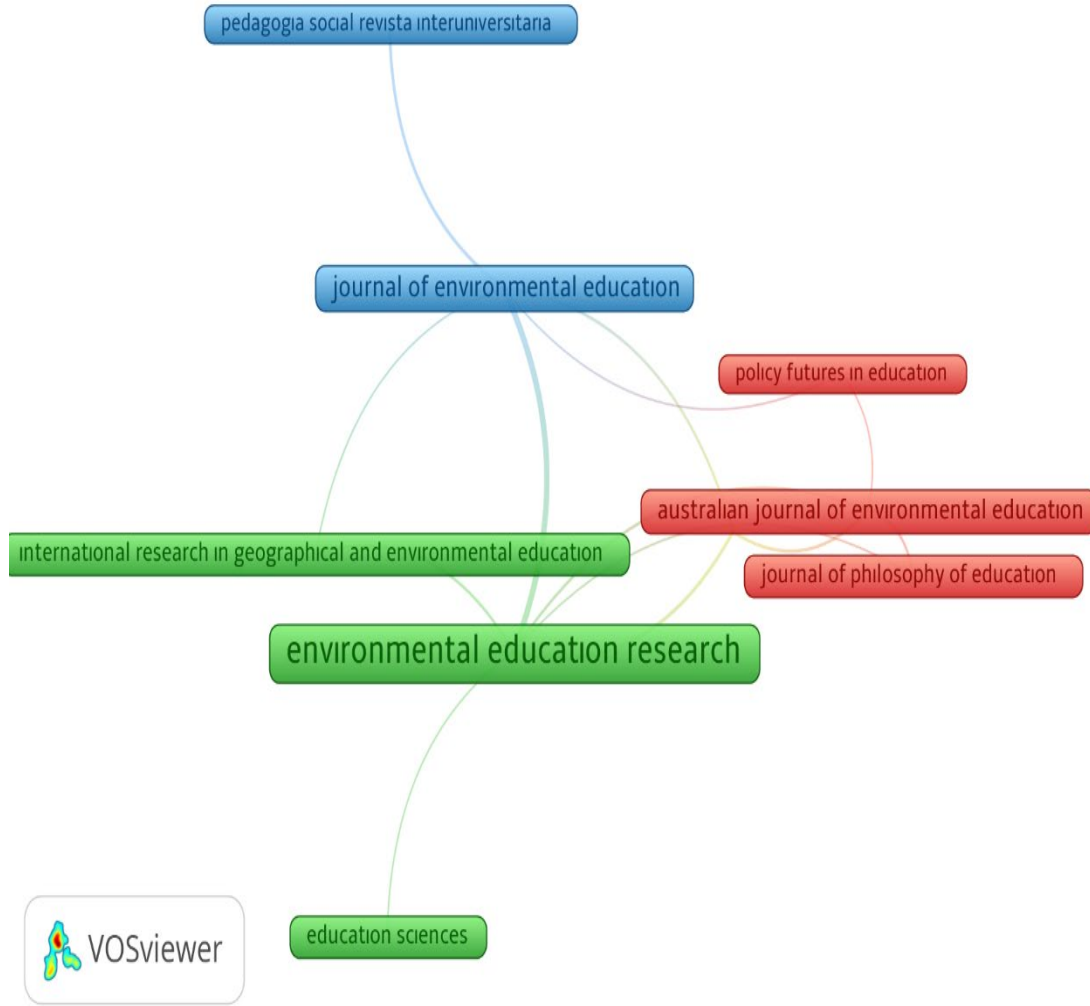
pedagogia social revista interuniversitaria

journal of environmental education

policy futures in education

australian journal of environmental education

international research in geographical and environmental education

journal of philosophy of education

environmental education research

education sciences

VOSviewer